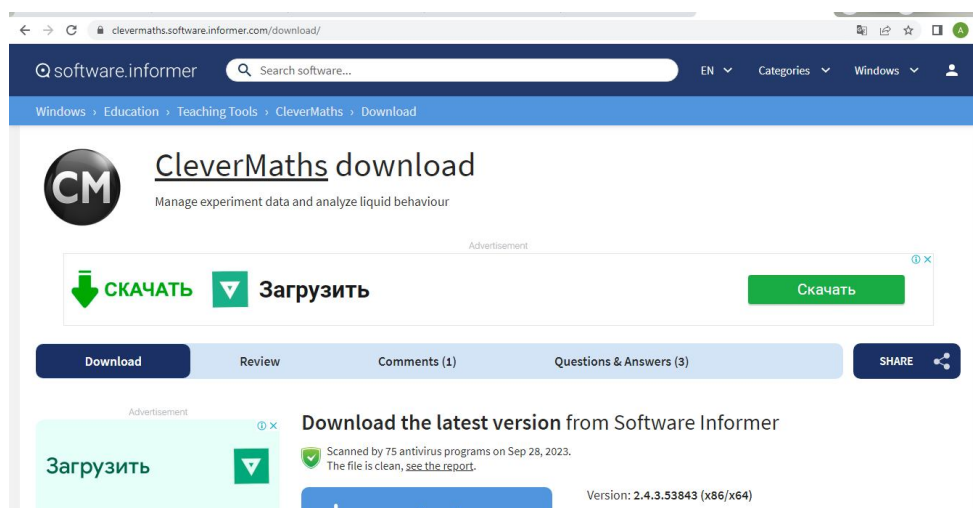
clevermaths.software.informer.com/download/

software.informer

Search software...

EN

Categories

Windows

Windows › Education › Teaching Tools › CleverMaths › Download

CM

CleverMaths download

Manage experiment data and analyze liquid behaviour

Advertisement

СКАЧАТЬ

Загрузить

Скачать

Download

Review

Comments (1)

Questions & Answers (3)

SHARE

Advertisement

Загрузить

Download the latest version from Software Informer

Scanned by 75 antivirus programs on Sep 28, 2023. The file is clean, see the report.

Version: 2.4.3.53843 (x86/x64)